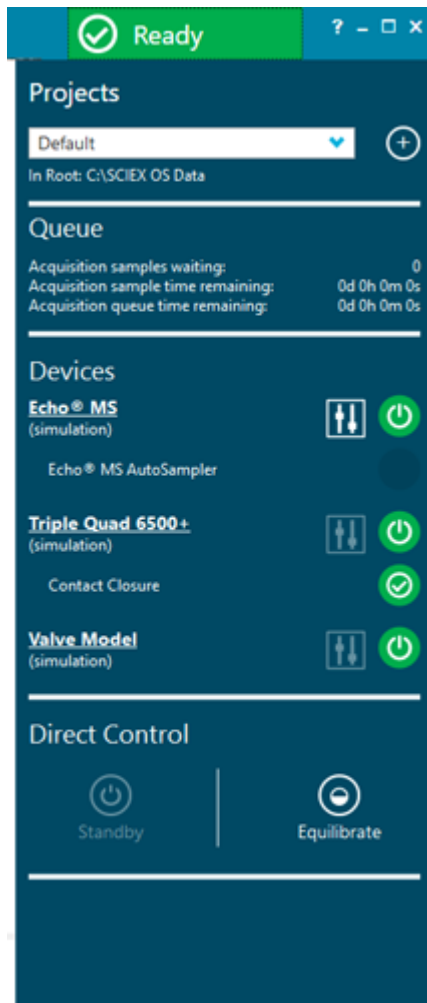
Ready

? – □ ×

Projects

Default

In Root: C:\SCIEX OS Data

Queue

| | |
|---|---|
| Acquisition samples waiting: | 0 |
| Acquisition sample time remaining: | 0d 0h 0m 0s |
| Acquisition queue time remaining: | 0d 0h 0m 0s |

Devices

Echo® MS
(simulation)

Echo® MS AutoSampler

Triple Quad 6500+
(simulation)

Contact Closure

Valve Model
(simulation)

Direct Control

Standby

Equilibrate